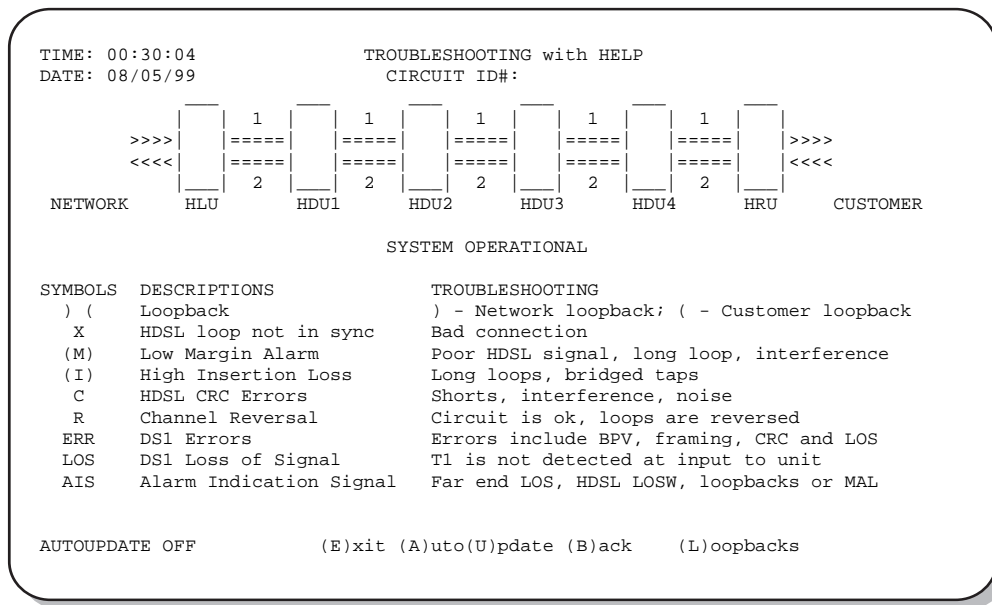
TIME: 00:30:04 TROUBLESHOOTING with HELP
DATE: 08/05/99 CIRCUIT ID#:

>>>> 1 ===== ===== 2 1 ===== ===== 2 1 ===== ===== 2 1 ===== ===== 2 1 ===== ===== 2 >>>>
<<<< <<<<

NETWORK HLU HDU1 HDU2 HDU3 HDU4 HRU CUSTOMER

SYSTEM OPERATIONAL

| SYMBOLS | DESCRIPTIONS | TROUBLESHOOTING |
|---|---|---|
| ) ( | Loopback | ) - Network loopback; ( - Customer loopback |
| X | HDSL loop not in sync | Bad connection |
| (M) | Low Margin Alarm | Poor HDSL signal, long loop, interference |
| (I) | High Insertion Loss | Long loops, bridged taps |
| C | HDSL CRC Errors | Shorts, interference, noise |
| R | Channel Reversal | Circuit is ok, loops are reversed |
| ERR | DS1 Errors | Errors include BPV, framing, CRC and LOS |
| LOS | DS1 Loss of Signal | T1 is not detected at input to unit |
| AIS | Alarm Indication Signal | Far end LOS, HDSL LOSW, loopbacks or MAL |

AUTOUPDATE OFF (E)xit (A)uto(U)pdate (B)ack (L)oopbacks